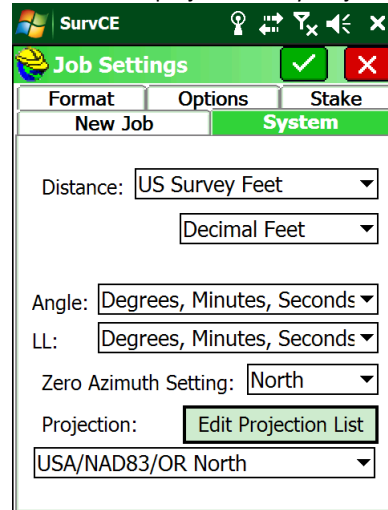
SurvCE

Job Settings

Format | Options | Stake

New Job | System

Distance: US Survey Feet

Decimal Feet

Angle: Degrees, Minutes, Seconds

LL: Degrees, Minutes, Seconds

Zero Azimuth Setting: North

Projection: Edit Projection List

USA/NAD83/OR North